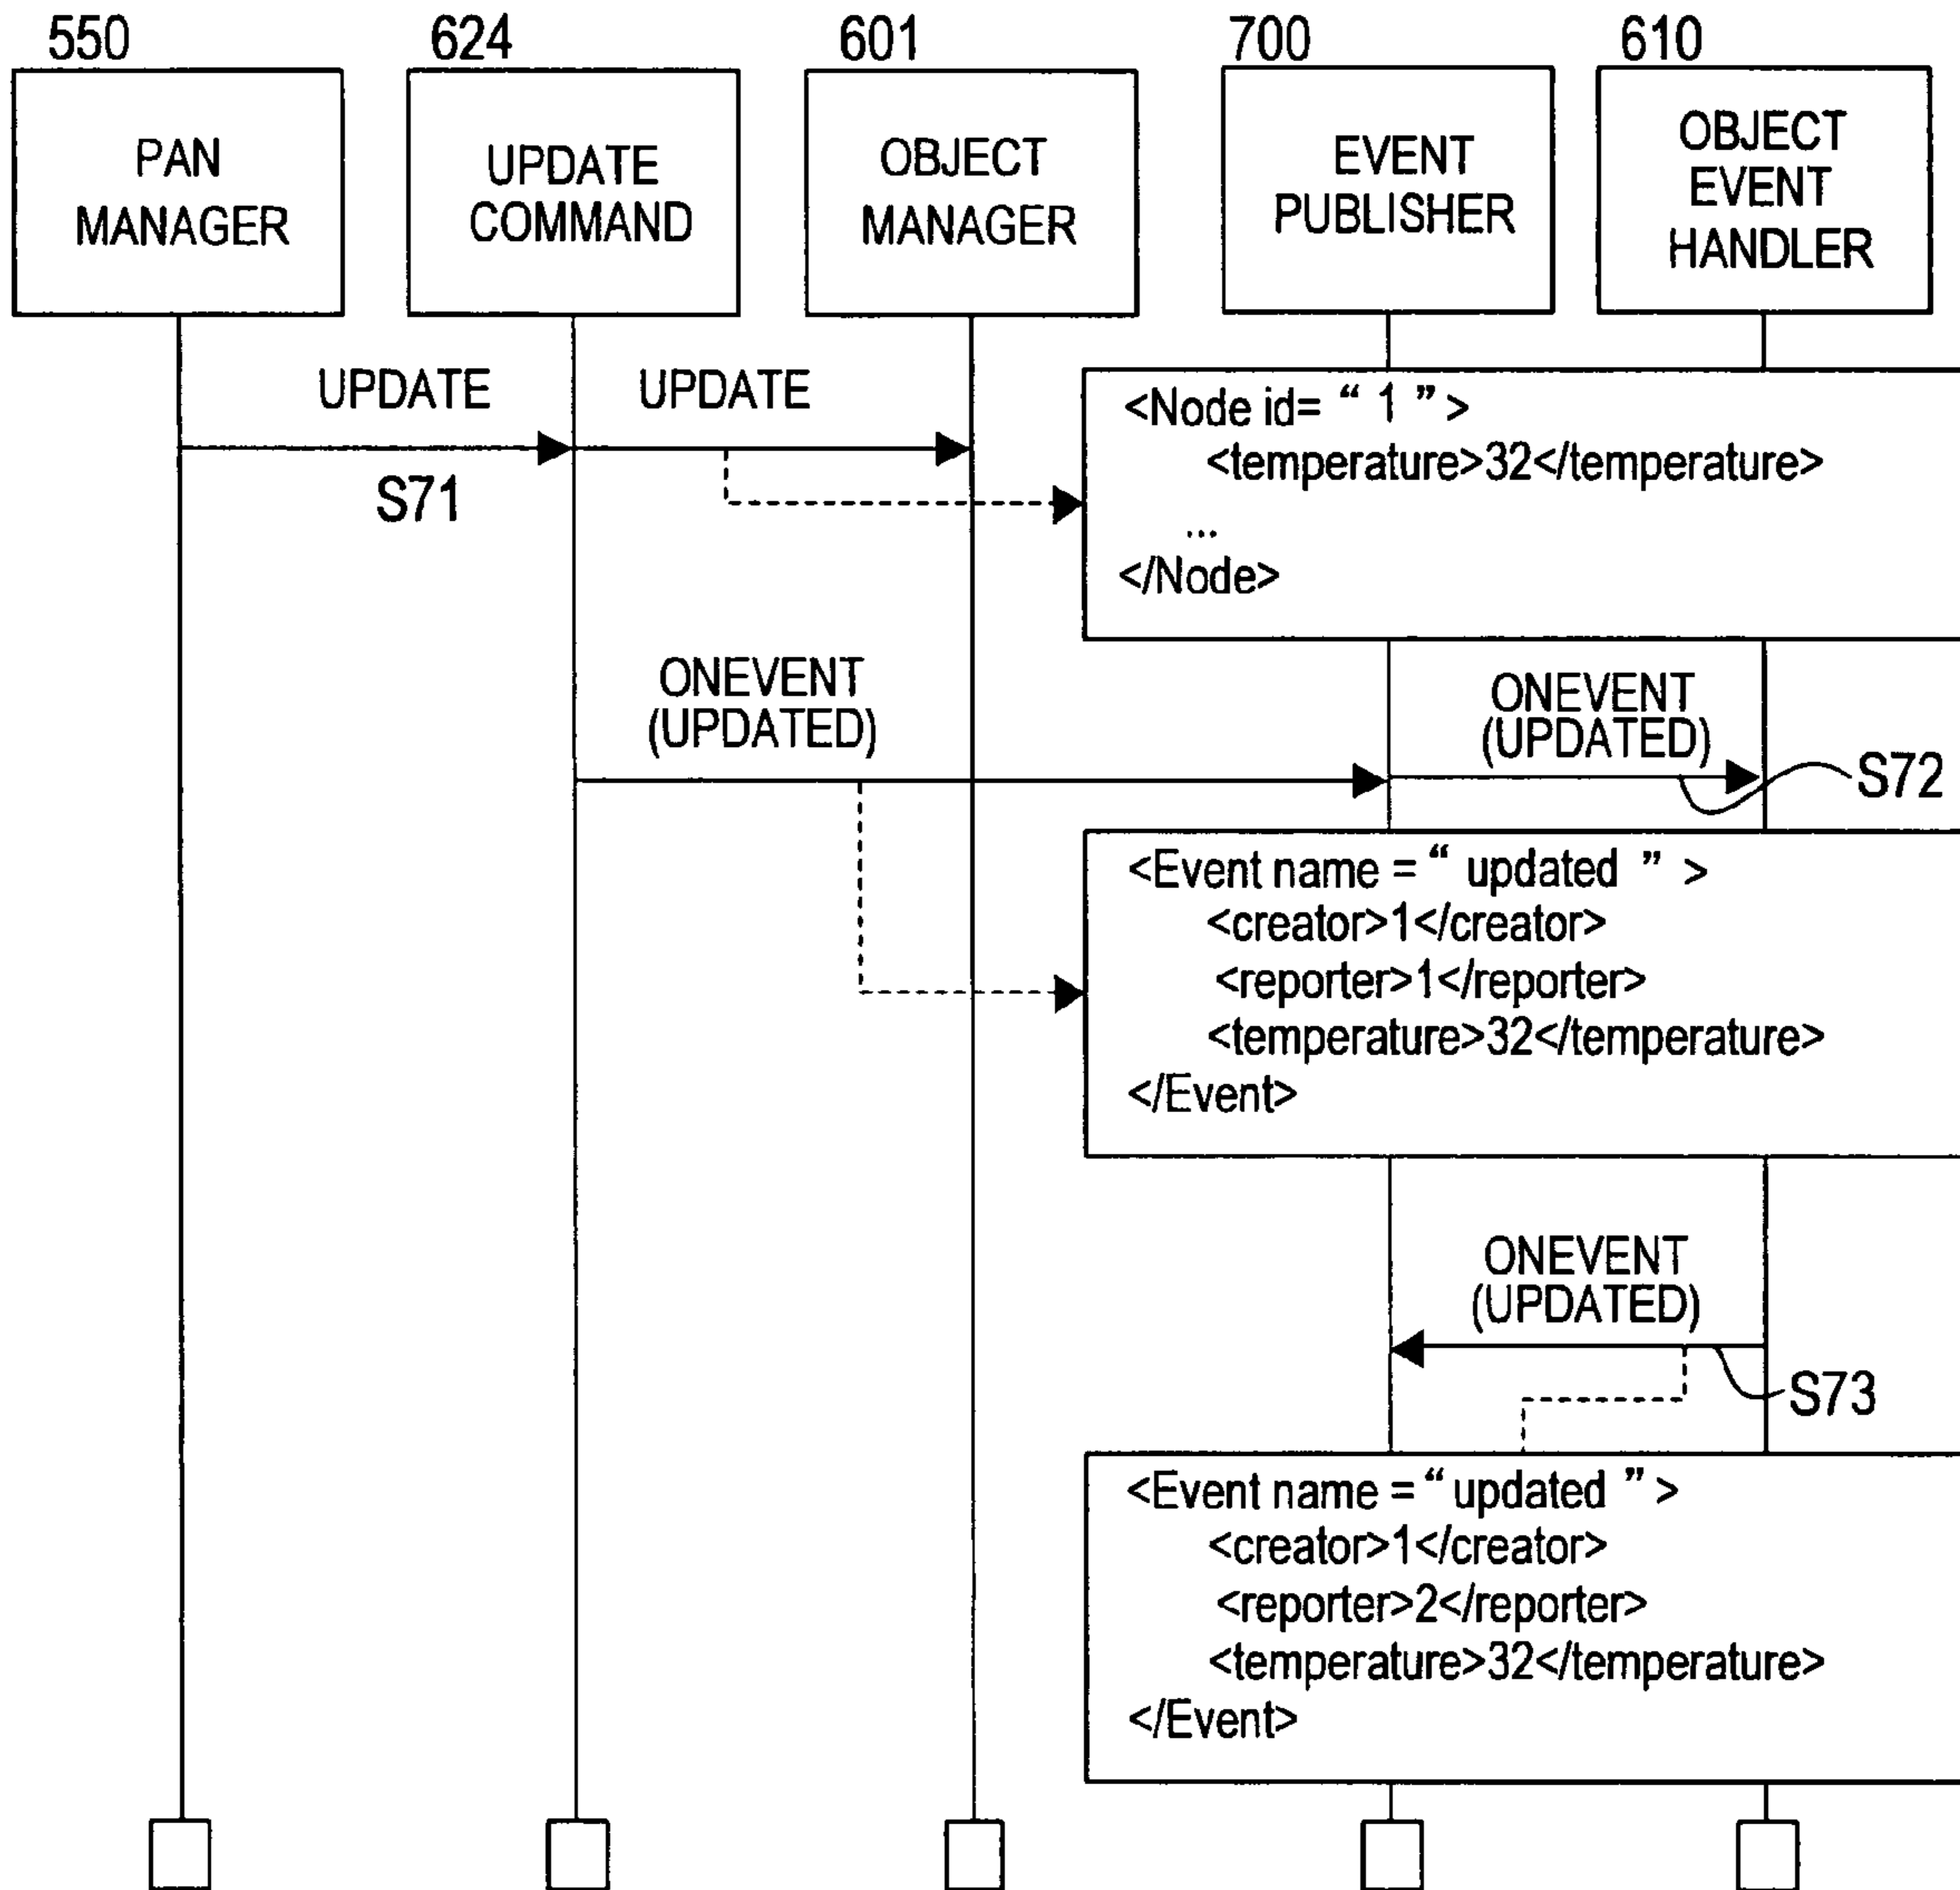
550
PAN MANAGER

624
UPDATE COMMAND

601
OBJECT MANAGER

700
EVENT PUBLISHER

610
OBJECT EVENT HANDLER

UPDATE

UPDATE

S71

<Node id= “ 1 ”>
<temperature>32</temperature>
...
</Node>

ONEVENT (UPDATED)

ONEVENT (UPDATED)

S72

<Event name = “ updated ” >
<creator>1</creator>
<reporter>1</reporter>
<temperature>32</temperature>
</Event>

ONEVENT (UPDATED)

S73

<Event name = “ updated ” >
<creator>1</creator>
<reporter>2</reporter>
<temperature>32</temperature>
</Event>